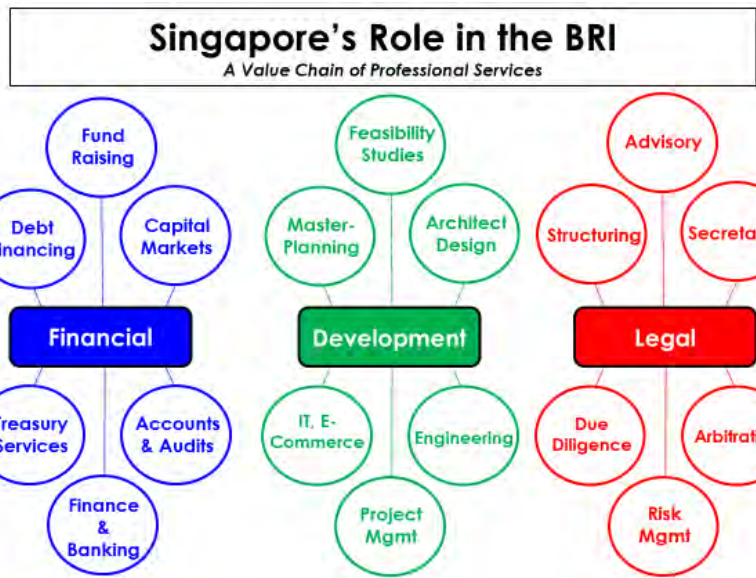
Singapore's Role in the BRI

A Value Chain of Professional Services

Fund Raising

Debt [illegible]inancing

Capital Markets

Financial

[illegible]reasury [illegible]ervices

Accounts & Audits

Finance & Banking

Feasibility Studies

Master-Planning

Architect Design

Development

IT, E-Commerce

Engineering

Project Mgmt

Advisory

Structuring

Secreta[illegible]

Legal

Due Diligence

Arbitra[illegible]

Risk Mgmt